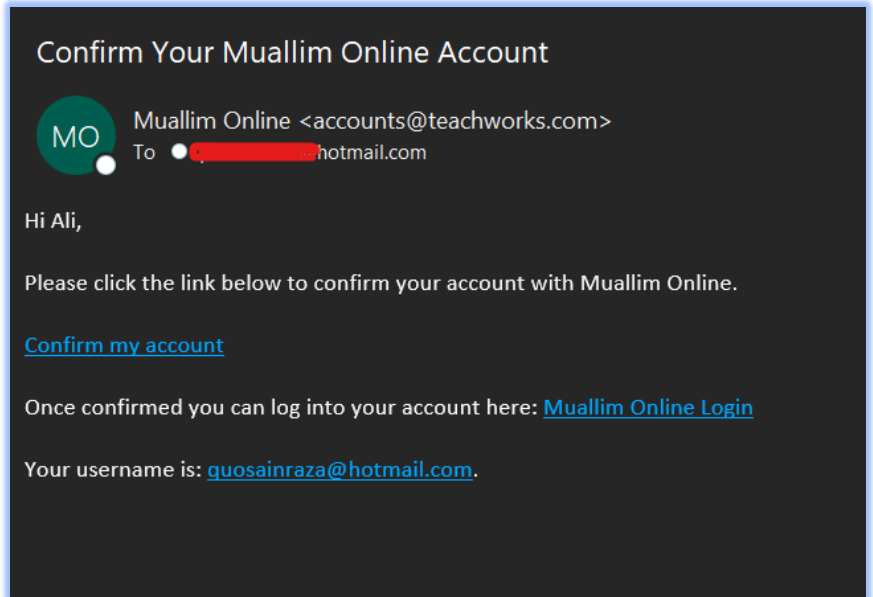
Confirm Your Muallim Online Account

MO

Muallim Online <accounts@teachworks.com>
To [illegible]hotmail.com

Hi Ali,

Please click the link below to confirm your account with Muallim Online.

Confirm my account

Once confirmed you can log into your account here: Muallim Online Login

Your username is: quosainraza@hotmail.com.